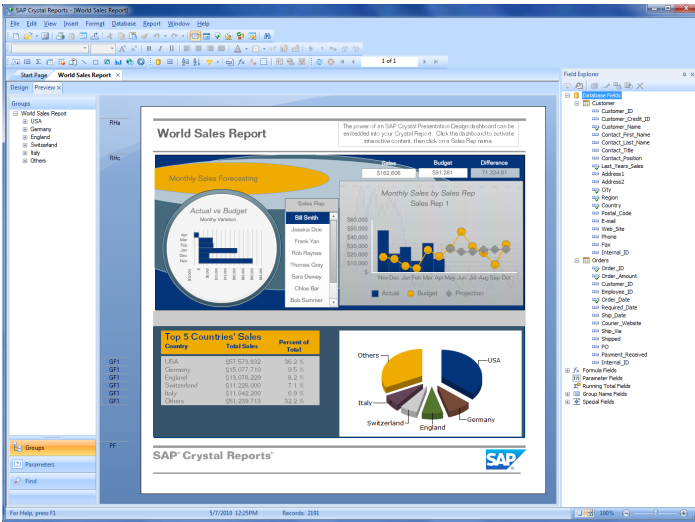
SAP Crystal Reports - [World Sales Report]

File Edit View Insert Format Database Report Window Help

1 of 1

Start Page World Sales Report ×

Design Preview ×

Groups

World Sales Report
USA
Germany
England
Switzerland
Italy
Others

Groups
Parameters
Find

RHa
RHb
GF1
GF1
GF1
GF1
GF1
GF1
PF

World Sales Report

The power of an SAP Crystal Presentation Design dashboard can be embedded into your Crystal Report. Click the dashboard to activate interactive content, then click on a Sales Rep name.

Monthly Sales Forecasting

| Sales | Budget | Difference |
|---|---|---|
| $182,606 | $91,281 | 71,324.61 |

Actual vs Budget
Monthly Variation

Apr
Mar
Feb
Jan
Dec
Nov

Sales Rep
Bill Smith
Jessica Doe
Frank Yan
Rob Raynee
Thomas Grey
Sara Dewey
Chloe Bar
Bob Summer

Monthly Sales by Sales Rep
Sales Rep 1

$60,000
$50,000
$40,000
$30,000
$20,000
$10,000
$0

Nov Dec Jan Feb Mar Apr May Jun Jul Aug Sep Oct

Actual Budget Projection

Top 5 Countries' Sales

| Country | Total Sales | Percent of Total |
|---|---|---|
| USA | $57,573,632 | 36.2 % |
| Germany | $15,077,710 | 9.5 % |
| England | $13,078,229 | 8.2 % |
| Switzerland | $11,226,000 | 7.1 % |
| Italy | $11,042,200 | 6.9 % |
| Others | $51,239,713 | 32.2 % |

Others
USA
Italy
Switzerland
England
Germany

SAP Crystal Reports

SAP

Field Explorer

Database Fields
Customer
Customer_ID
Customer_Credit_ID
Customer_Name
Contact_First_Name
Contact_Last_Name
Contact_Title
Contact_Position
Last_Years_Sales
Address1
Address2
City
Region
Country
Postal_Code
E-mail
Web_Site
Phone
Fax
Internal_ID
Orders
Order_ID
Order_Amount
Customer_ID
Employee_ID
Order_Date
Required_Date
Ship_Date
Courier_Website
Ship_Via
Shipped
PO
Payment_Received
Internal_ID
Formula Fields
Parameter Fields
Running Total Fields
Group Name Fields
Special Fields

For Help, press F1
5/7/2010 12:25PM
Records: 2191
100%